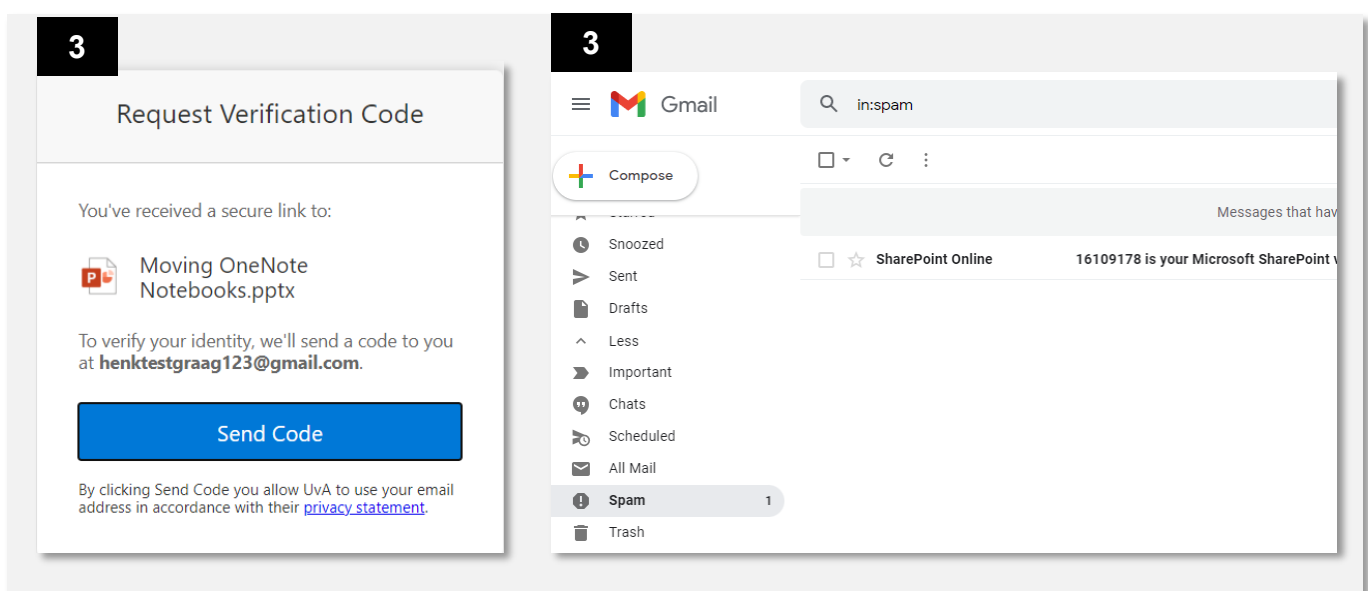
3

Request Verification Code

You've received a secure link to:

Moving OneNote Notebooks.pptx

To verify your identity, we'll send a code to you at **henktestgraag123@gmail.com**.

Send Code

By clicking Send Code you allow UvA to use your email address in accordance with their privacy statement.

3

Gmail

in:spam

Compose

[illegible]

Snoozed

Sent

Drafts

Less

Important

Chats

Scheduled

All Mail

Spam 1

Trash

Messages that hav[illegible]

SharePoint Online

16109178 is your Microsoft SharePoint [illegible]